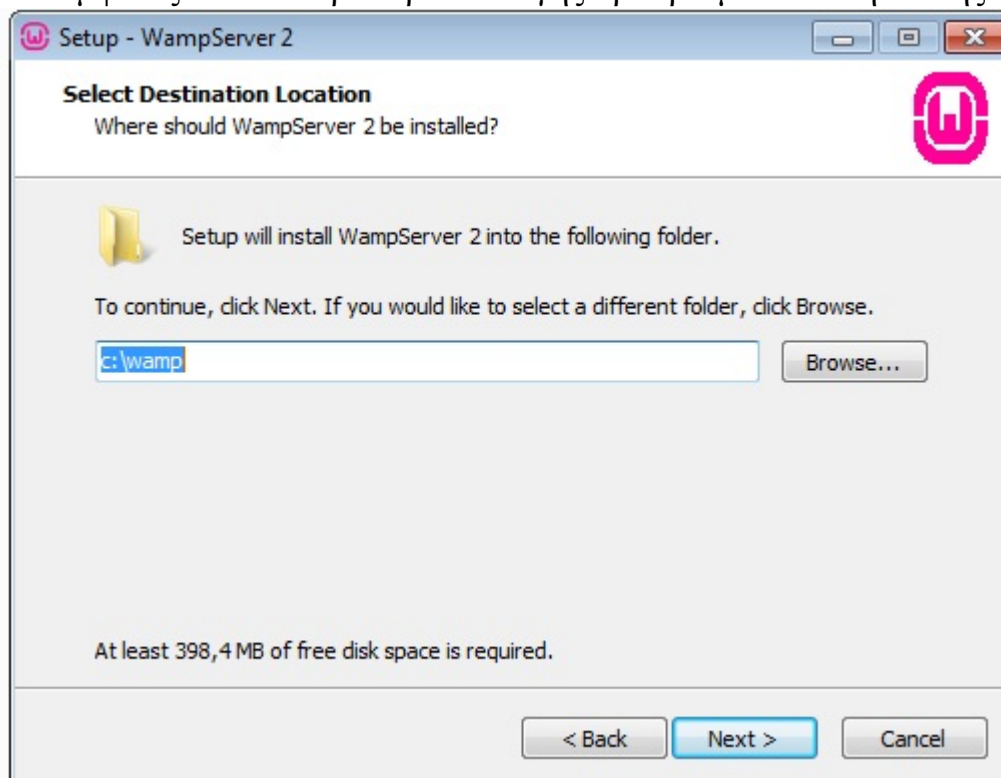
Setup - WampServer 2

Select Destination Location
Where should WampServer 2 be installed?

Setup will install WampServer 2 into the following folder.

To continue, click Next. If you would like to select a different folder, click Browse.

c:\wamp

Browse...

At least 398,4 MB of free disk space is required.

< Back

Next >

Cancel